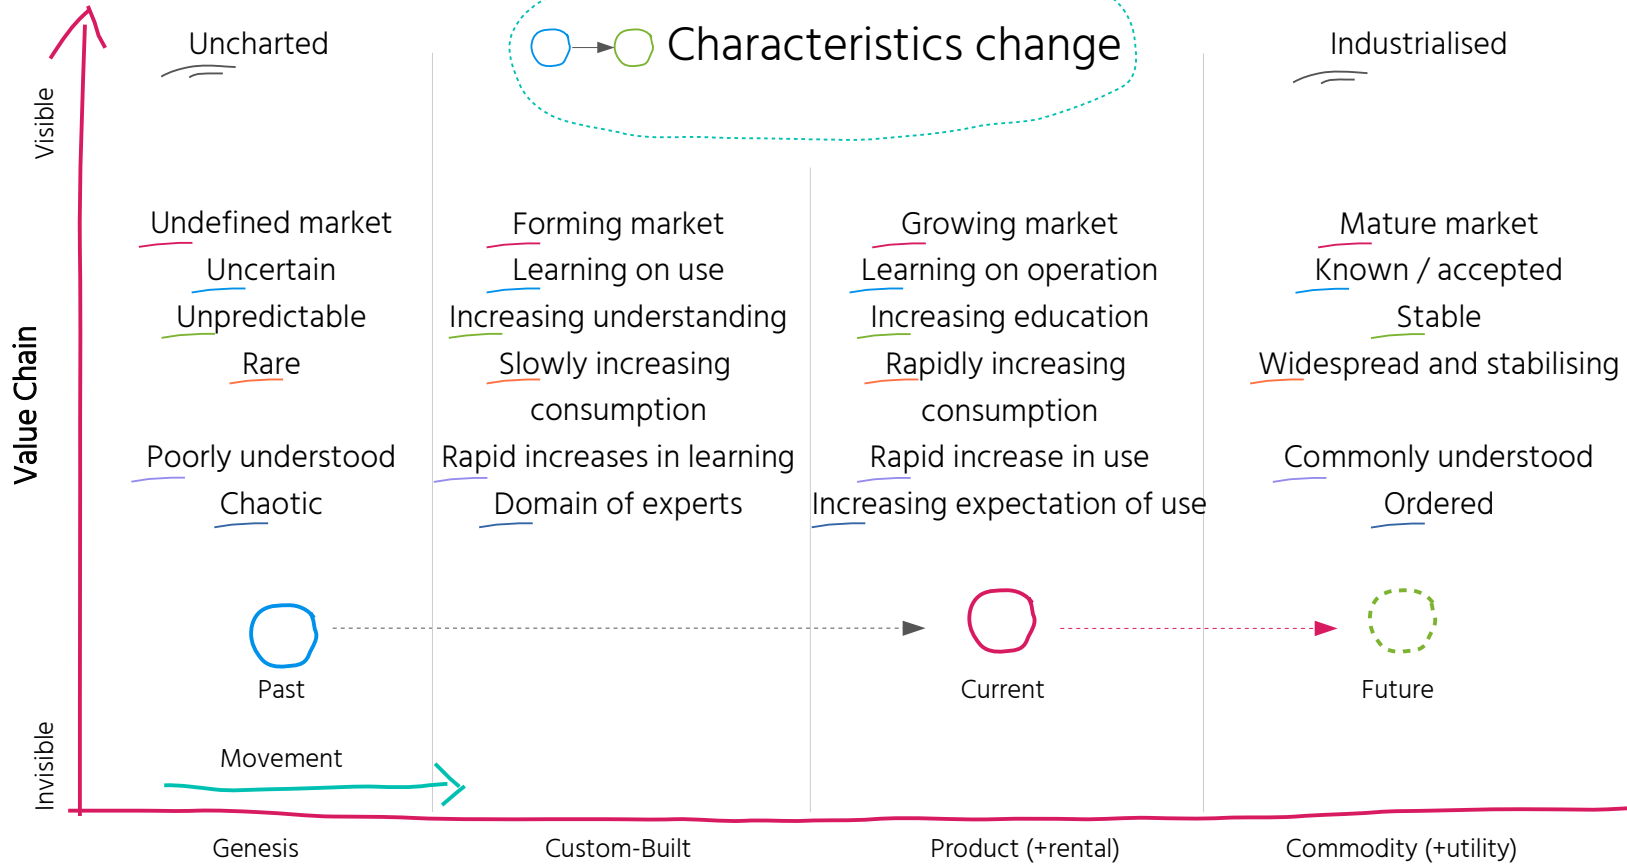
Characteristics change

Uncharted

Industrialised

Visible

Value Chain

Invisible

Undefined market
Uncertain
Unpredictable
Rare
Poorly understood
Chaotic

Forming market
Learning on use
Increasing understanding
Slowly increasing consumption
Rapid increases in learning
Domain of experts

Growing market
Learning on operation
Increasing education
Rapidly increasing consumption
Rapid increase in use
Increasing expectation of use

Mature market
Known / accepted
Stable
Widespread and stabilising
Commonly understood
Ordered

Past

Current

Future

Movement

Genesis

Custom-Built

Product (+rental)

Commodity (+utility)